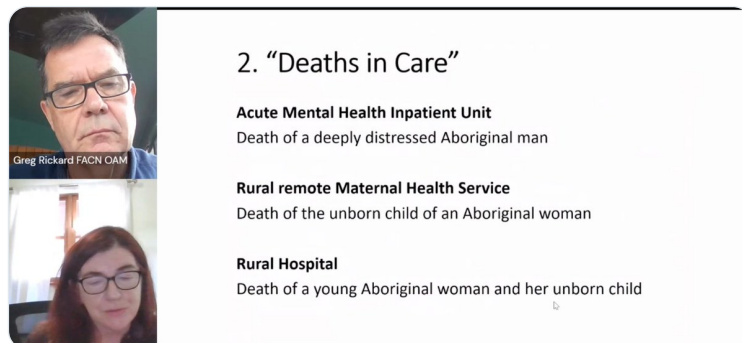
Greg Rickard FACN OAM

2. "Deaths in Care"

**Acute Mental Health Inpatient Unit**
Death of a deeply distressed Aboriginal man

**Rural remote Maternal Health Service**
Death of the unborn child of an Aboriginal woman

**Rural Hospital**
Death of a young Aboriginal woman and her unborn child